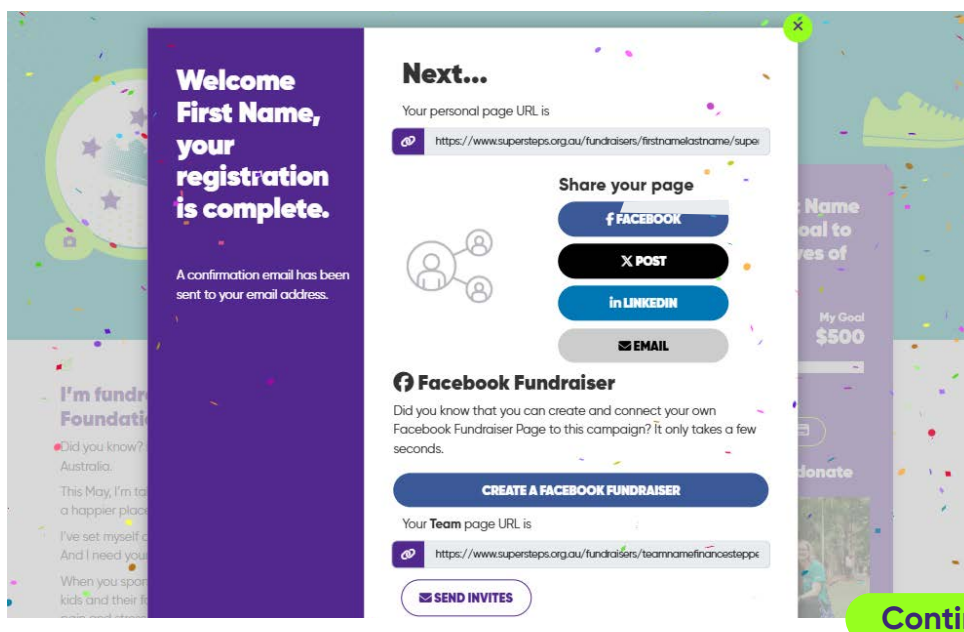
Welcome First Name, your registration is complete.

A confirmation email has been sent to your email address.

Next...

Your personal page URL is

https://www.supersteps.org.au/fundraisers/firstnamelastname/supe

Share your page

FACEBOOK

POST

in LINKEDIN

EMAIL

Facebook Fundraiser

Did you know that you can create and connect your own Facebook Fundraiser Page to this campaign? It only takes a few seconds.

CREATE A FACEBOOK FUNDRAISER

Your Team page URL is

https://www.supersteps.org.au/fundraisers/teamnamefinancesteppe

SEND INVITES

I'm fundr
Foundati

Did you know?
Australia.

This May, I'm ta
a happier plac

I've set myself
And I need you

When you spon
kids and their f

Name
oal to
es of

My Goal
$500

donate

Conti